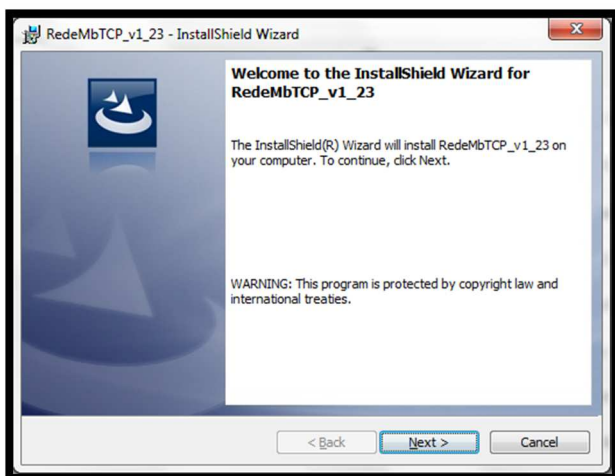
RedeMbTCP_v1_23 - InstallShield Wizard

Welcome to the InstallShield Wizard for RedeMbTCP_v1_23

The InstallShield(R) Wizard will install RedeMbTCP_v1_23 on your computer. To continue, click Next.

WARNING: This program is protected by copyright law and international treaties.

< Back

Next >

Cancel